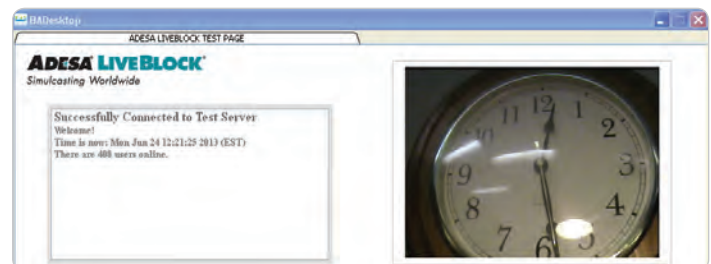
BADesktop

ADESA LIVEBLOCK TEST PAGE

ADESA LIVEBLOCK®
Simulcasting Worldwide

Successfully Connected to Test Server
Welcome!
Time is now: Mon Jun 24 12:21:25 2013 (EST)
There are 400 users online.

12 1 2 3 4 5 6 7 8 9 10 11